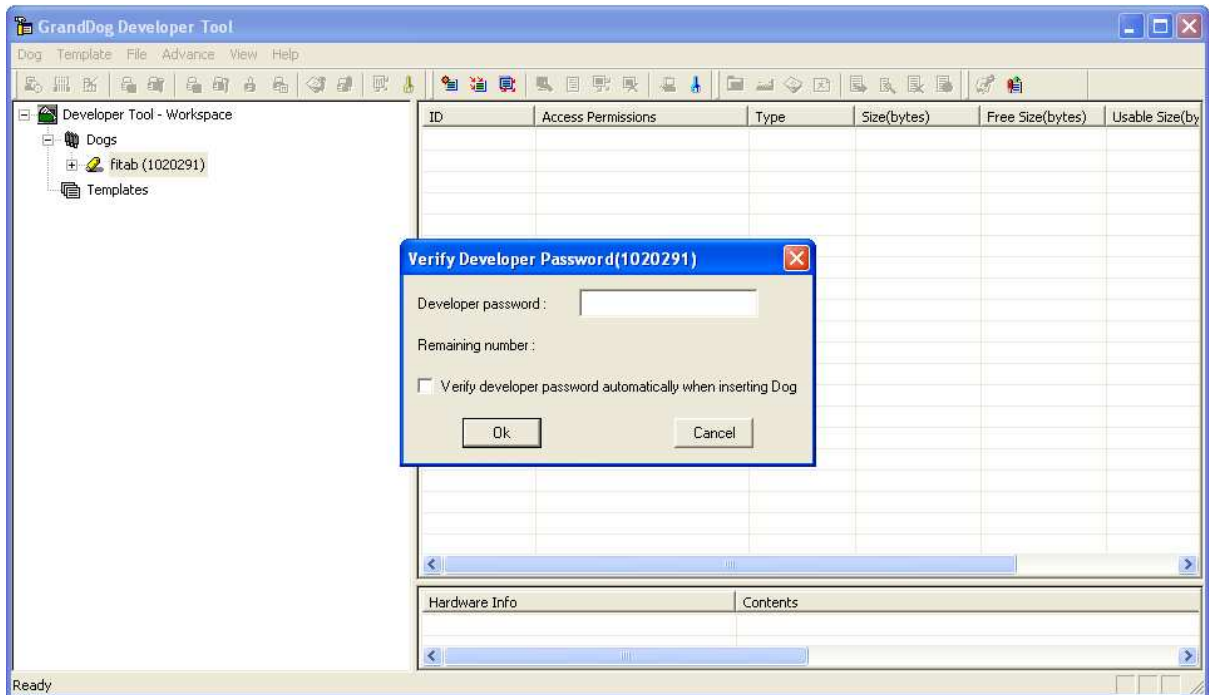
GrandDog Developer Tool

Dog Template File Advance View Help

Developer Tool - Workspace
Dogs
fitab (1020291)
Templates

| ID | Access Permissions | Type | Size(bytes) | Free Size(bytes) | Usable Size(by |
|---|---|---|---|---|---|

Verify Developer Password(1020291)

Developer password :

Remaining number :

Verify developer password automatically when inserting Dog

Ok

Cancel

| Hardware Info | Contents |
|---|---|

Ready